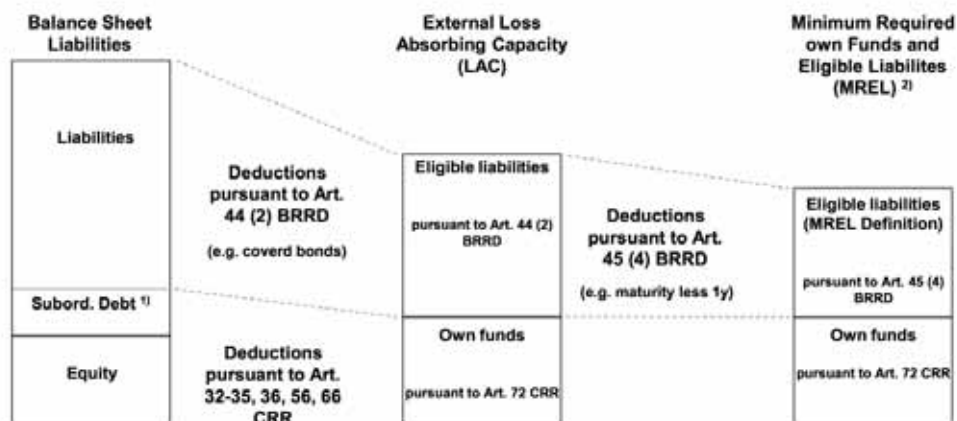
Balance Sheet Liabilities

Liabilities

Subord. Debt $^{1)}$

Equity

Deductions pursuant to Art. 44 (2) BRRD

(e.g. coverd bonds)

Deductions pursuant to Art. 32-35, 36, 56, 66 CRR

External Loss Absorbing Capacity (LAC)

Eligible liabilities

pursuant to Art. 44 (2) BRRD

Own funds

pursuant to Art. 72 CRR

Deductions pursuant to Art. 45 (4) BRRD

(e.g. maturity less 1y)

Minimum Required own Funds and Eligible Liabilites (MREL) $^{2)}$

Eligible liabilities (MREL Definition)

pursuant to Art. 45 (4) BRRD

Own funds

pursuant to Art. 72 CRR